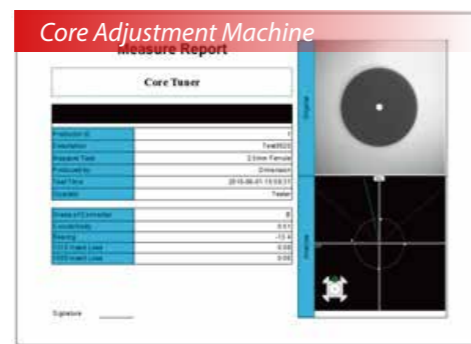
Core Adjustment Machine

Measure Report

Core Tuner

| | |
|---|---|
| Production ID | 1 |
| Description | Test0020 |
| Product Type | 2.5mm Ferrule |
| Produced by | Dimension |
| Test Time | 2015-08-01 15:03:31 |
| Operator | Tester |

| | |
|---|---|
| Grade of Connector | B |
| Concentricity | 0.51 |
| Bearing | -15.4 |
| 1310 Insert Loss | 0.08 |
| 1550 Insert Loss | 0.08 |

Original

Analysis

Signature